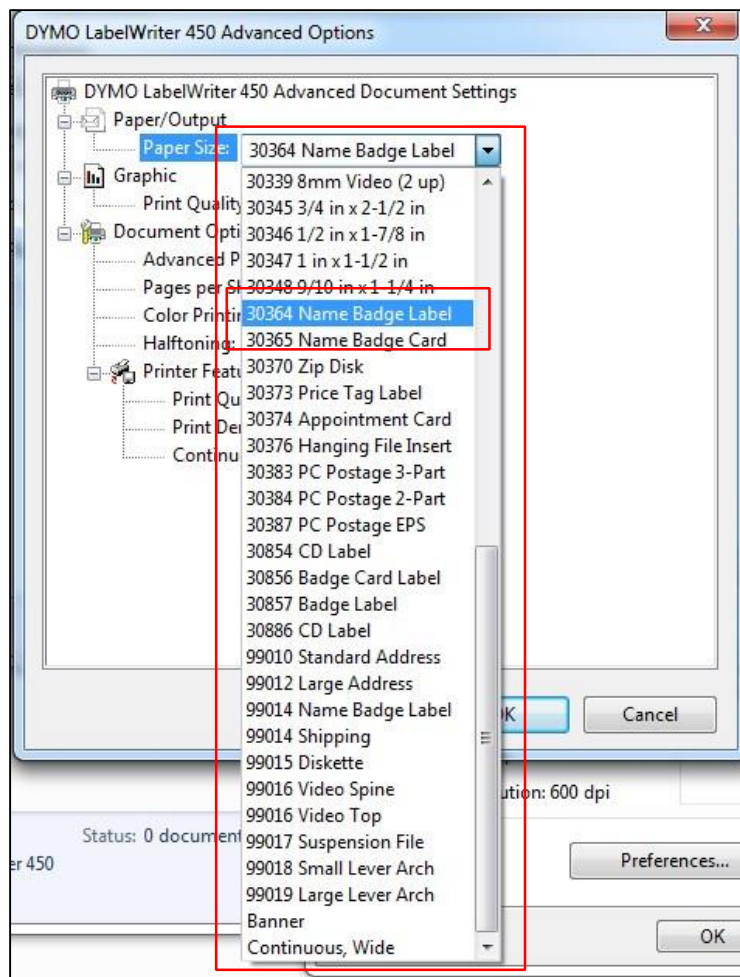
DYMO LabelWriter 450 Advanced Options

DYMO LabelWriter 450 Advanced Document Settings
Paper/Output
Paper Size: 30364 Name Badge Label
Graphic
Print Quality
Document Opti
Advanced P
Pages per S
Color Printi
Halftoning:
Printer Featu
Print Qu
Print De
Continu

30339 8mm Video (2 up)
30345 3/4 in x 2-1/2 in
30346 1/2 in x 1-7/8 in
30347 1 in x 1-1/2 in
30348 9/10 in x 1-1/4 in
30364 Name Badge Label
30365 Name Badge Card
30370 Zip Disk
30373 Price Tag Label
30374 Appointment Card
30376 Hanging File Insert
30383 PC Postage 3-Part
30384 PC Postage 2-Part
30387 PC Postage EPS
30854 CD Label
30856 Badge Card Label
30857 Badge Label
30886 CD Label
99010 Standard Address
99012 Large Address
99014 Name Badge Label
99014 Shipping
99015 Diskette
99016 Video Spine
99016 Video Top
99017 Suspension File
99018 Small Lever Arch
99019 Large Lever Arch
Banner
Continuous, Wide

OK
Cancel
ution: 600 dpi
Status: 0 document
er 450
Preferences...
OK